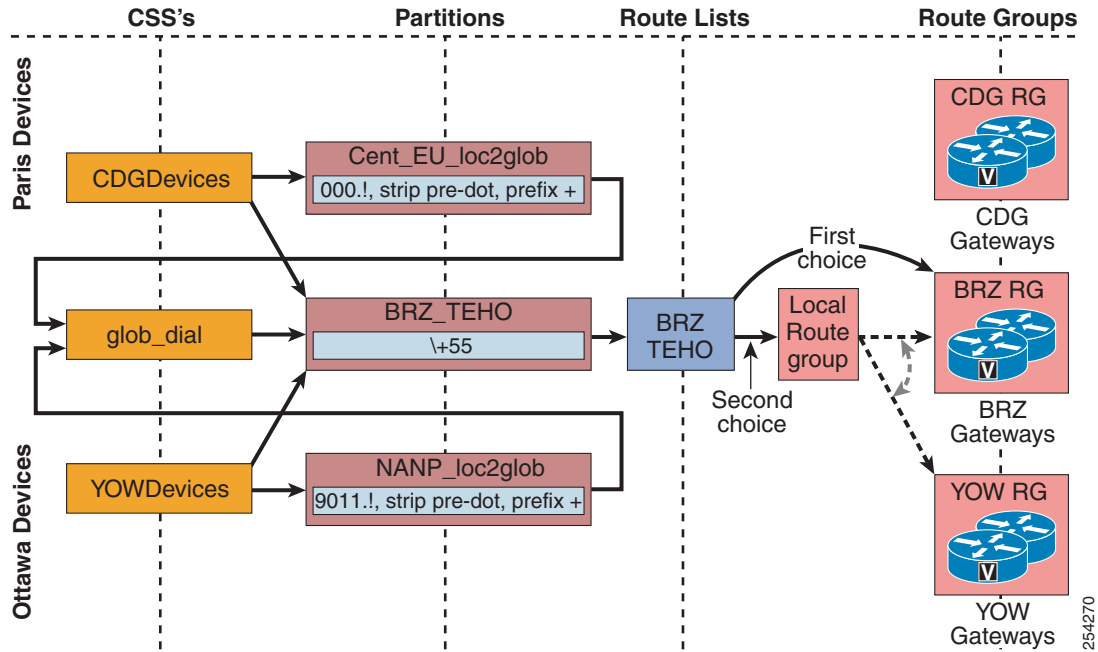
CSS's

Partitions

Route Lists

Route Groups

Paris Devices

Ottawa Devices

CDGDevices

glob_dial

YOWDevices

Cent_EU_loc2glob

000.!, strip pre-dot, prefix +

BRZ_TEHO

\+55

NANP_loc2glob

9011.!, strip pre-dot, prefix +

BRZ TEHO

First choice

Second choice

Local Route group

CDG RG

V

CDG Gateways

BRZ RG

V

BRZ Gateways

YOW RG

V

YOW Gateways

254270